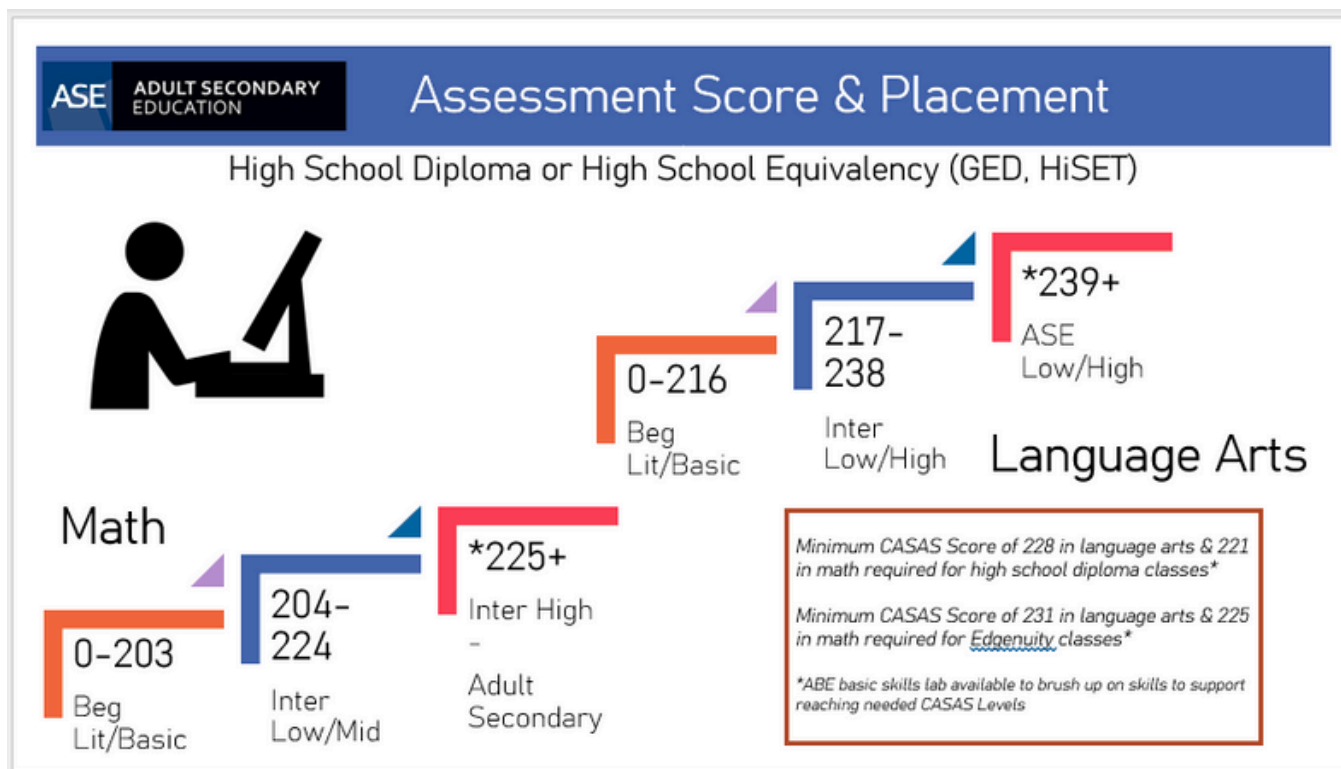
ASE ADULT SECONDARY EDUCATION

Assessment Score & Placement

High School Diploma or High School Equivalency (GED, HiSET)

0-216
Beg Lit/Basic

217-238
Inter Low/High

*239+
ASE Low/High

Language Arts

Math

0-203
Beg Lit/Basic

204-224
Inter Low/Mid

*225+
Inter High
-
Adult Secondary

Minimum CASAS Score of 228 in language arts & 221 in math required for high school diploma classes*

Minimum CASAS Score of 231 in language arts & 225 in math required for Edgenuity classes*

*ABE basic skills lab available to brush up on skills to support reaching needed CASAS Levels